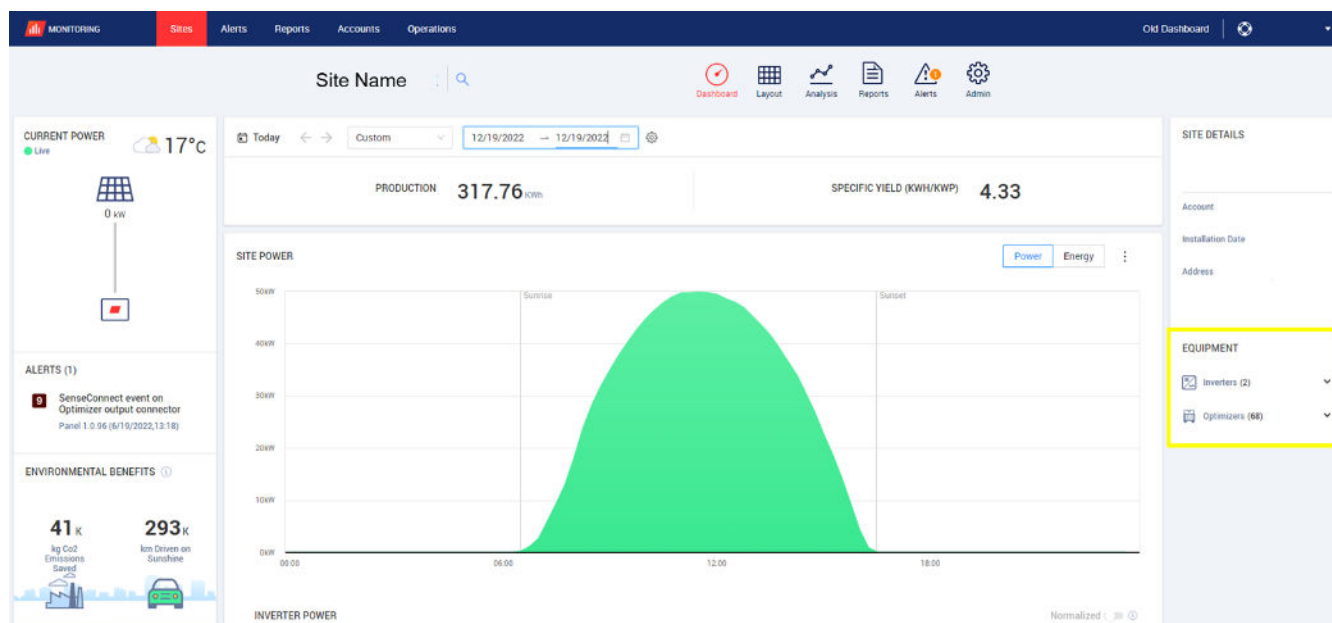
MONITORING Sites Alerts Reports Accounts Operations Old Dashboard

Site Name

Dashboard Layout Analysis Reports Alerts Admin

CURRENT POWER
Live
17°C
0 kW

Today ← → Custom 12/19/2022 → 12/19/2022

PRODUCTION 317.76 KWh

SPECIFIC YIELD (KWH/KWP) 4.33

SITE DETAILS

Account
Installation Date
Address

SITE POWER

Power Energy

50kW
40kW
30kW
20kW
10kW
0kW

Sunrise
Sunset

00:00 06:00 12:00 18:00

ALERTS (1)
9 SenseConnect event on Optimizer output connector
Panel 1.0.96 (6/19/2022,13:18)

ENVIRONMENTAL BENEFITS

41 K
kg Co2 Emissions Saved

293 K
km Driven on Sunshine

EQUIPMENT
Inverters (2)
Optimizers (68)

INVERTER POWER
Normalized